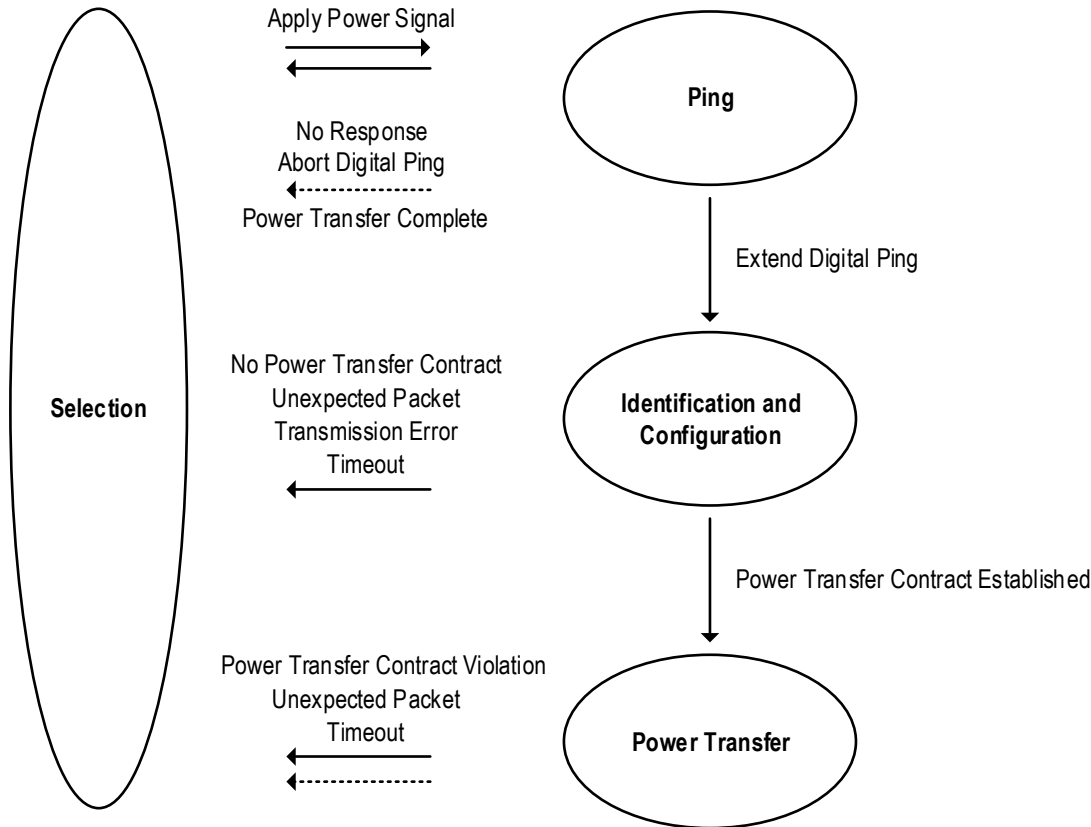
Apply Power Signal

Ping

No Response
Abort Digital Ping

Power Transfer Complete

Extend Digital Ping

No Power Transfer Contract
Unexpected Packet
Transmission Error
Timeout

Selection

Identification and Configuration

Power Transfer Contract Established

Power Transfer Contract Violation
Unexpected Packet
Timeout

Power Transfer